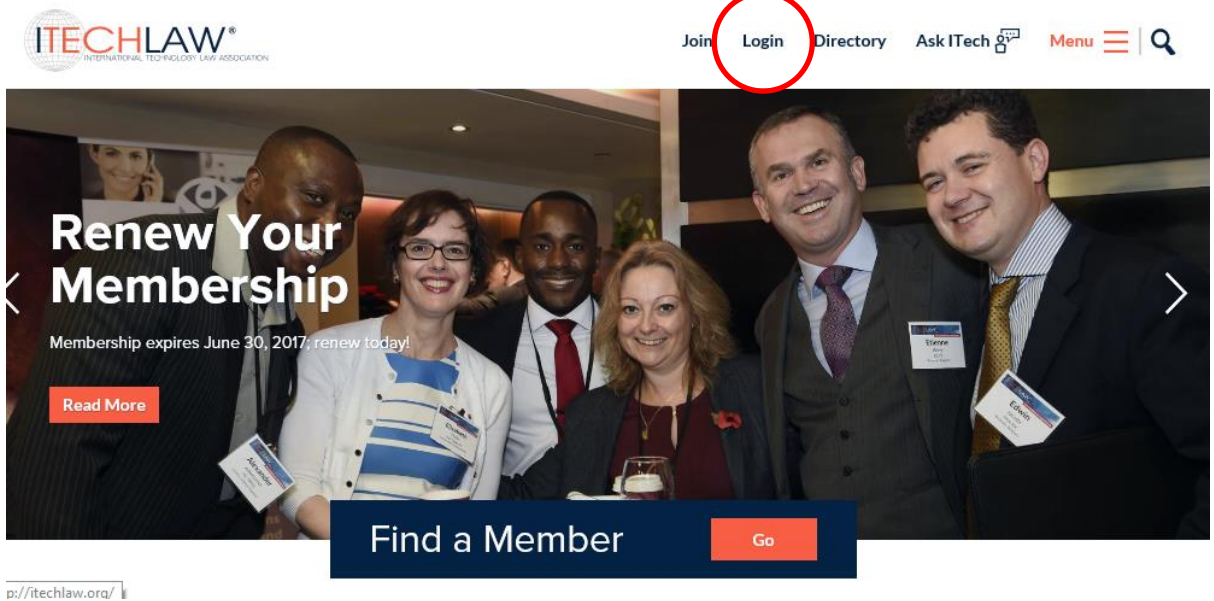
ITECHLAW®
INTERNATIONAL TECHNOLOGY LAW ASSOCIATION

Join Login Directory Ask ITech Menu

Renew Your Membership

Membership expires June 30, 2017; renew today!

Read More

Etienne

Edwin

Alexander

Find a Member

Go

p://itechlaw.org/